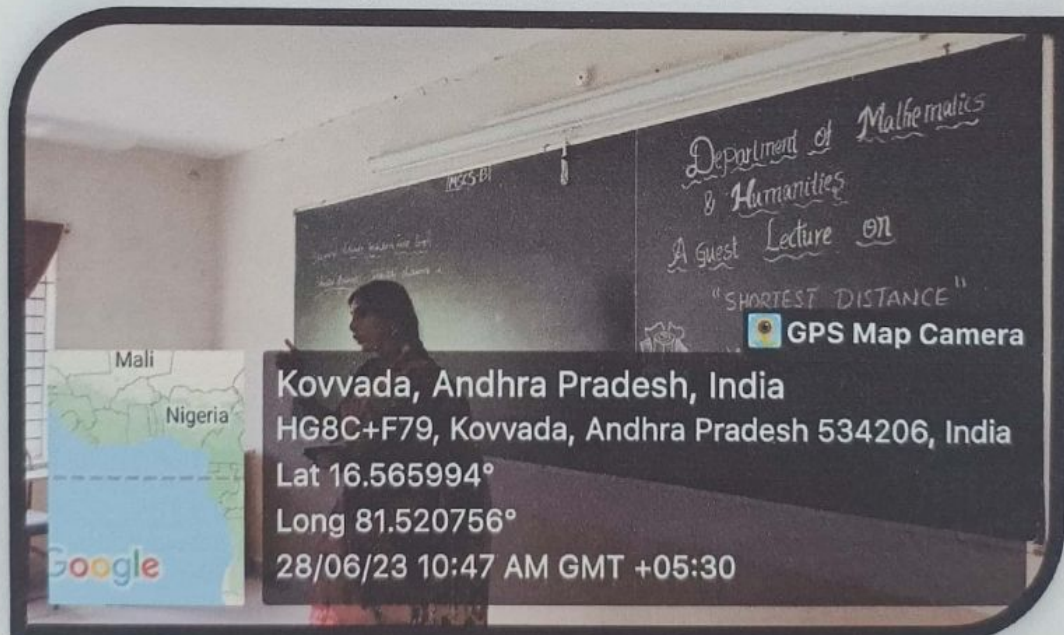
MCS-B1

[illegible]

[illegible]

Department of Mathematics & Humanities

A Guest Lecture on

"SHORTEST DISTANCE"

GPS Map Camera

Mali

Nigeria

Google

Kovvada, Andhra Pradesh, India

HG8C+F79, Kovvada, Andhra Pradesh 534206, India

Lat 16.565994°

Long 81.520756°

28/06/23 10:47 AM GMT +05:30